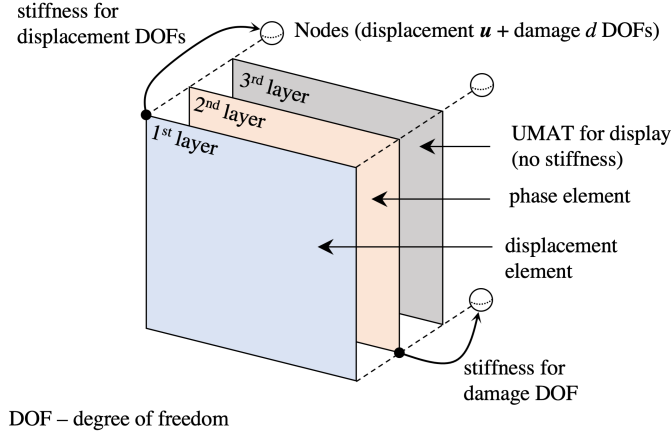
stiffness for displacement DOFs

Nodes (displacement $\boldsymbol{u}$ + damage $d$ DOFs)

3rd layer

2nd layer

1st layer

UMAT for display (no stiffness)

phase element

displacement element

stiffness for damage DOF

DOF – degree of freedom